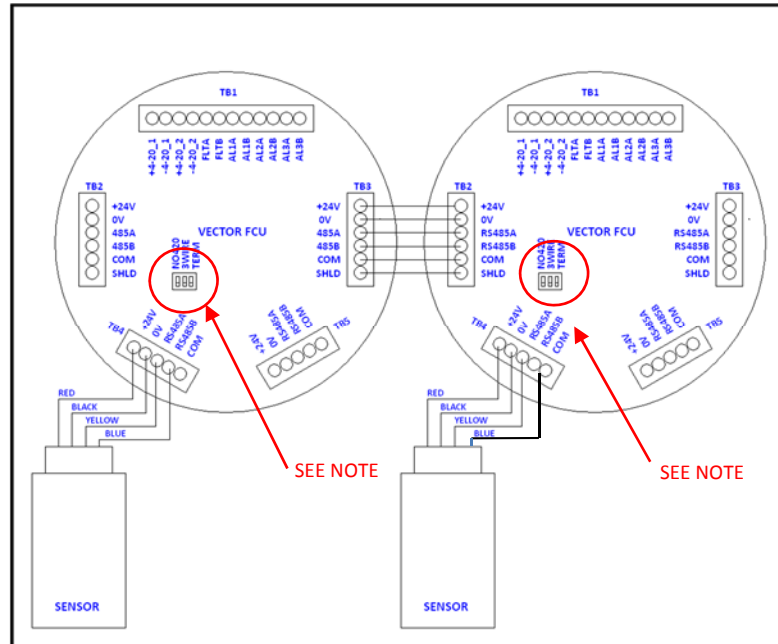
TB1

+4-20_1
-4-20_1
+4-20_2
-4-20_2
FLTA
FLTB
AL1A
AL1B
AL2A
AL2B
AL3A
AL3B

TB2
+24V
0V
485A
485B
COM
SHLD

VECTOR FCU

NO420
3WIRE
TERM

TB3
+24V
0V
485A
485B
COM
SHLD

TB4
+24V
0V
RS485A
RS485B
COM

TB5
+24V
0V
RS485A
RS485B
COM

RED
BLACK
YELLOW
BLUE

SENSOR

SEE NOTE

TB1

+4-20_1
-4-20_1
+4-20_2
-4-20_2
FLTA
FLTB
AL1A
AL1B
AL2A
AL2B
AL3A
AL3B

TB2
+24V
0V
RS485A
RS485B
COM
SHLD

VECTOR FCU

NO420
3WIRE
TERM

TB3
+24V
0V
RS485A
RS485B
COM
SHLD

TB4
+24V
0V
RS485A
RS485B
COM

TB5
+24V
0V
RS485A
RS485B
COM

RED
BLACK
YELLOW
BLUE

SENSOR

SEE NOTE